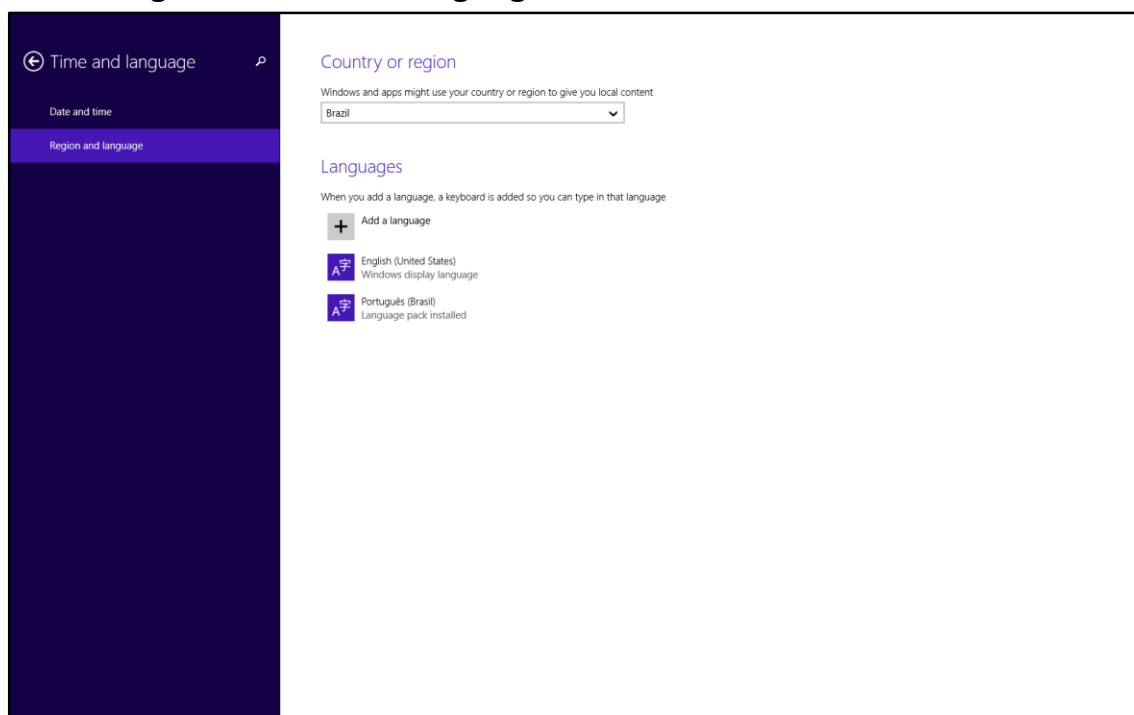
Time and language

Date and time

Region and language

Country or region

Windows and apps might use your country or region to give you local content

Brazil

Languages

When you add a language, a keyboard is added so you can type in that language

Add a language

English (United States)
Windows display language

Português (Brasil)
Language pack installed